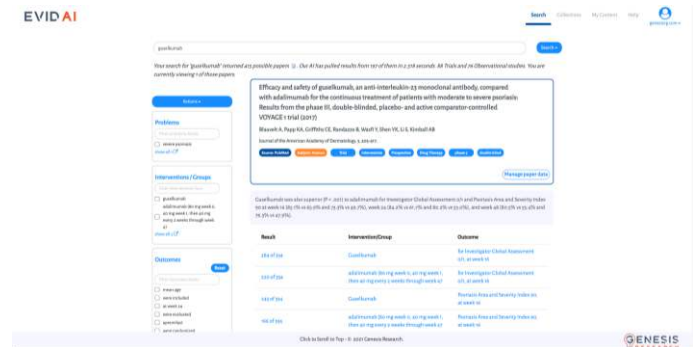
EVIDAI

Search Collections My Content Help

guselkumab

Search

Your search for 'guselkumab' returned 403 possible papers. Our AI has pulled results from 197 of them in 2.318 seconds. 88 Trials and 70 Observational studies. You are currently viewing 1 of these papers

Return

Problems

severe psoriasis

Interventions / Groups

guselkumab

adalimumab

Outcomes

Reset

Efficacy and safety of guselkumab, an anti-interleukin-23 monoclonal antibody, compared with adalimumab for the continuous treatment of patients with moderate to severe psoriasis: Results from the phase III, double-blinded, placebo- and active comparator-controlled VOYAGE 1 trial (2017)

Blauvelt A, Papp KA, Griffiths CE, Randazzo B, Wasfi Y, Shen YK, Li S, Kimball AB

Journal of the American Academy of Dermatology

Manage paper data

Guselkumab was also superior (P < .001) to adalimumab for Investigator Global Assessment 0/1 and Psoriasis Area and Severity Index 90 at week 16 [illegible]

| Result | Intervention/Group | Outcome |
|---|---|---|
| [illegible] | Guselkumab | IGA Investigator Global Assessment 0/1 at week 16 |
| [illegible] | adalimumab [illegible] | IGA Investigator Global Assessment 0/1 at week 16 |
| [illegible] | Guselkumab | Psoriasis Area and Severity Index 90 at week 16 |
| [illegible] | adalimumab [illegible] | Psoriasis Area and Severity Index 90 at week 16 |

Click to Scroll to Top - © 2021 Genesis Research

GENESIS